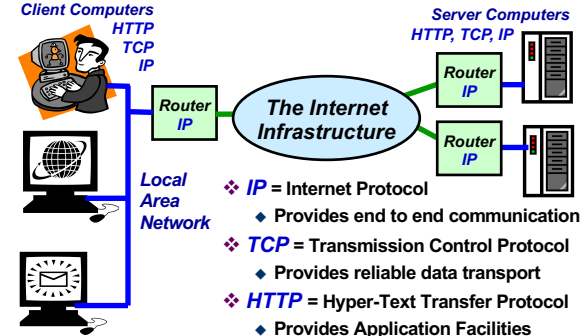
Client Computers
HTTP
TCP
IP

Server Computers
HTTP, TCP, IP

Router
IP

The Internet Infrastructure

Router
IP

Router
IP

Local Area Network

❖ IP = Internet Protocol
◆ Provides end to end communication

❖ TCP = Transmission Control Protocol
◆ Provides reliable data transport

❖ HTTP = Hyper-Text Transfer Protocol
◆ Provides Application Facilities